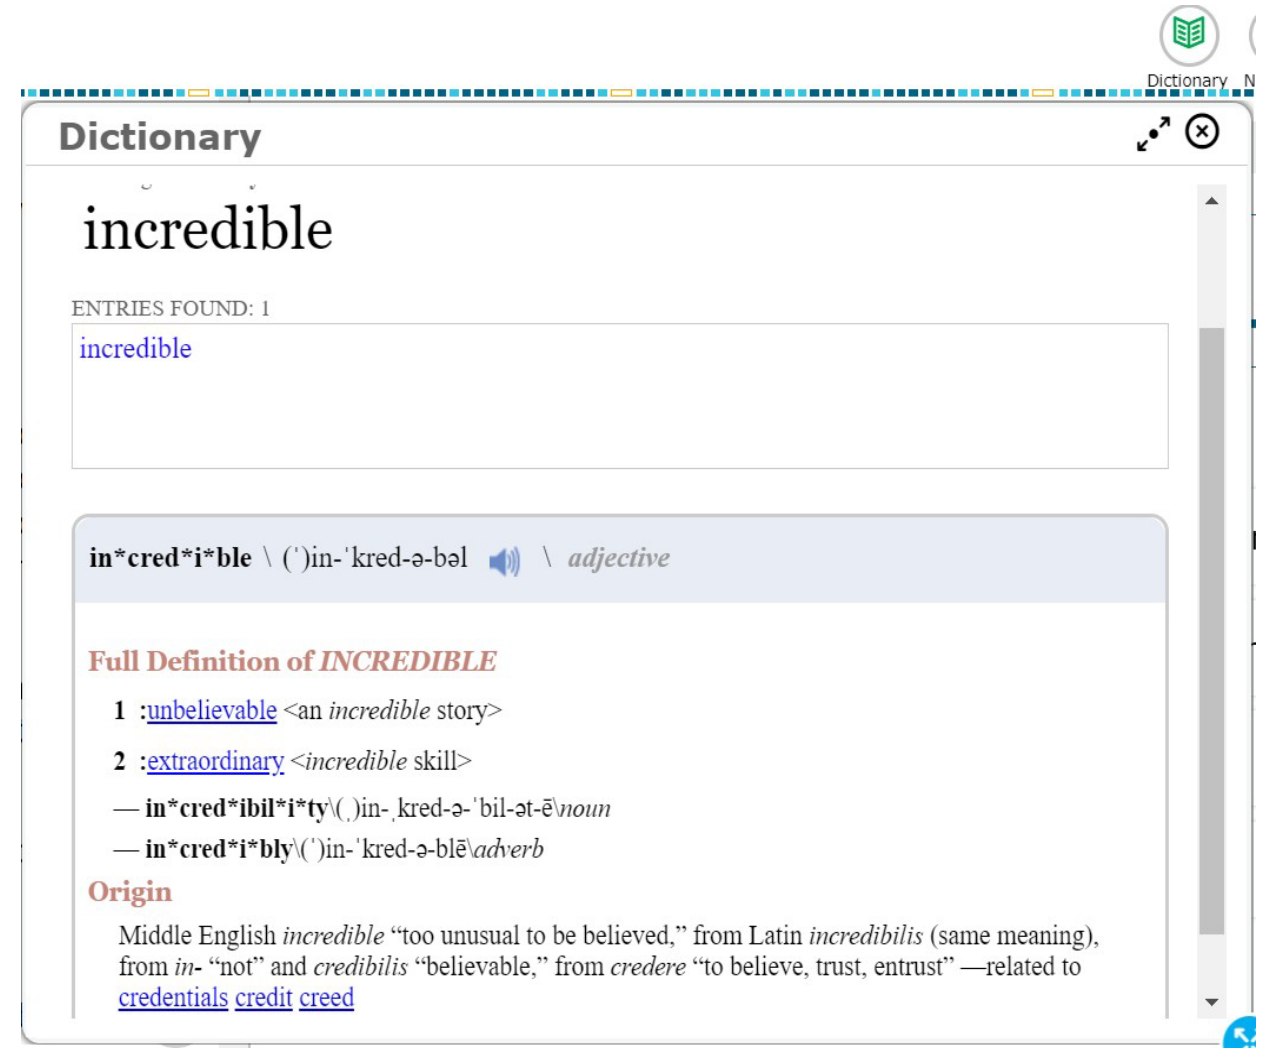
Dictionary N

Dictionary

incredible

ENTRIES FOUND: 1

incredible

in*cred*i*ble \ (ˈ)in-ˈkred-ə-bəl \ adjective

Full Definition of INCREDIBLE

1 :unbelievable <an incredible story>

2 :extraordinary <incredible skill>

— in*cred*ibil*i*ty\(ˌ)in-ˌkred-ə-ˈbil-ət-ē\noun

— in*cred*i*bly\(ˈ)in-ˈkred-ə-blē\adverb

Origin

Middle English incredible “too unusual to be believed,” from Latin incredibilis (same meaning), from in- “not” and credibilis “believable,” from credere “to believe, trust, entrust” —related to credentials credit creed